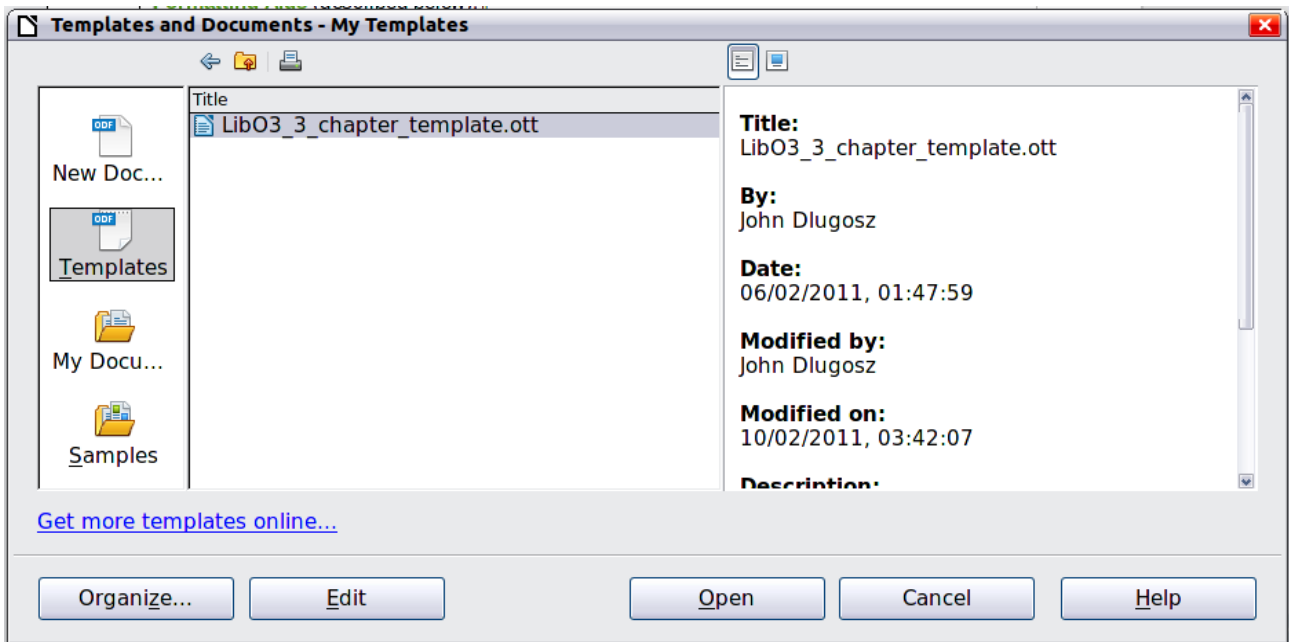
Templates and Documents - My Templates

ODF
New Doc...

ODF
Templates

My Docu...

Samples

Title
LibO3_3_chapter_template.ott

Title:
LibO3_3_chapter_template.ott

By:
John Dlugosz

Date:
06/02/2011, 01:47:59

Modified by:
John Dlugosz

Modified on:
10/02/2011, 03:42:07

Description:

Get more templates online...

Organize... | Edit | Open | Cancel | Help